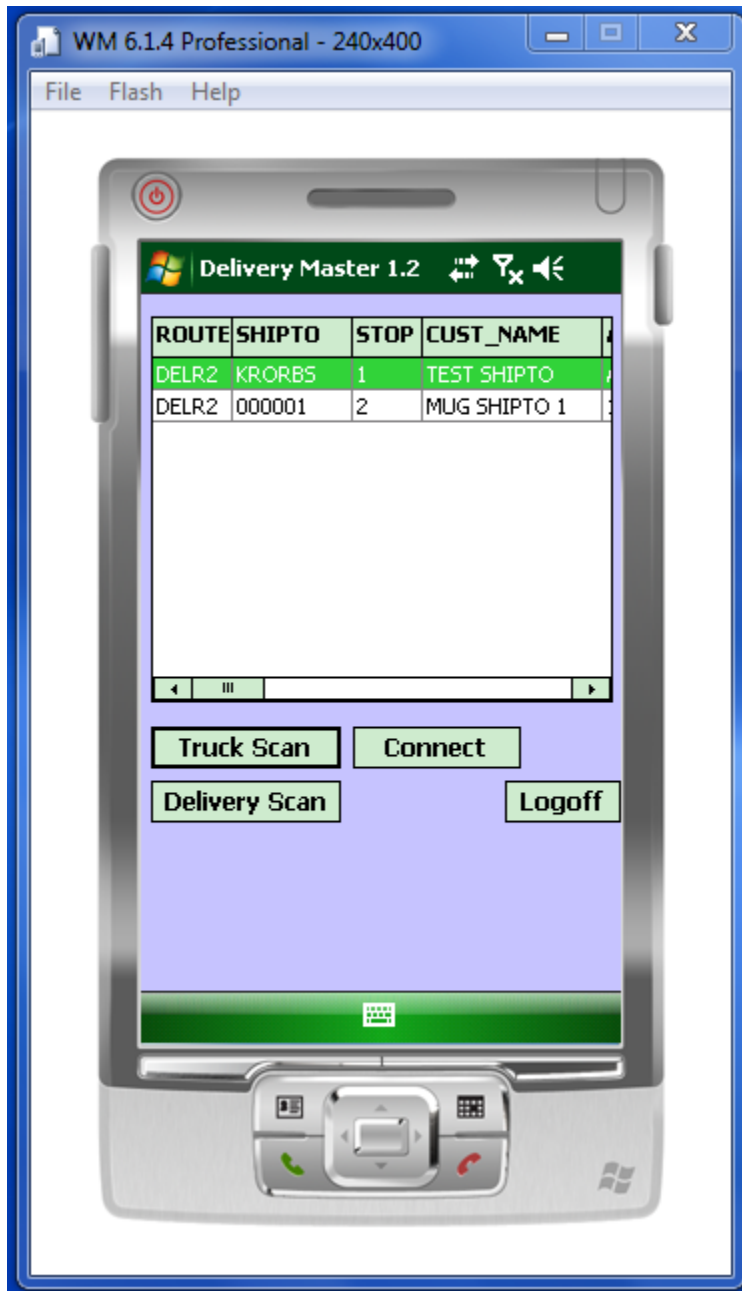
WM 6.1.4 Professional - 240x400

File Flash Help

Delivery Master 1.2

| ROUTE | SHIPTO | STOP | CUST_NAME |
|---|---|---|---|
| DELR2 | KRORBS | 1 | TEST SHIPTO |
| DELR2 | 000001 | 2 | MUG SHIPTO 1 |

Truck Scan
Connect
Delivery Scan
Logoff